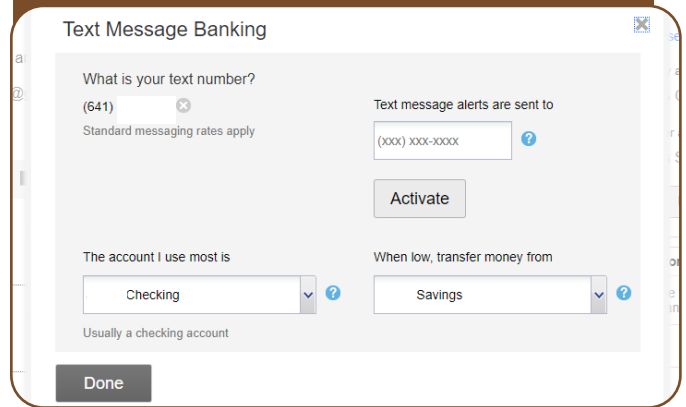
Text Message Banking

What is your text number?

(641)

Standard messaging rates apply

Text message alerts are sent to

(xxx) xxx-xxxx

Activate

The account I use most is

Checking

Usually a checking account

When low, transfer money from

Savings

Done